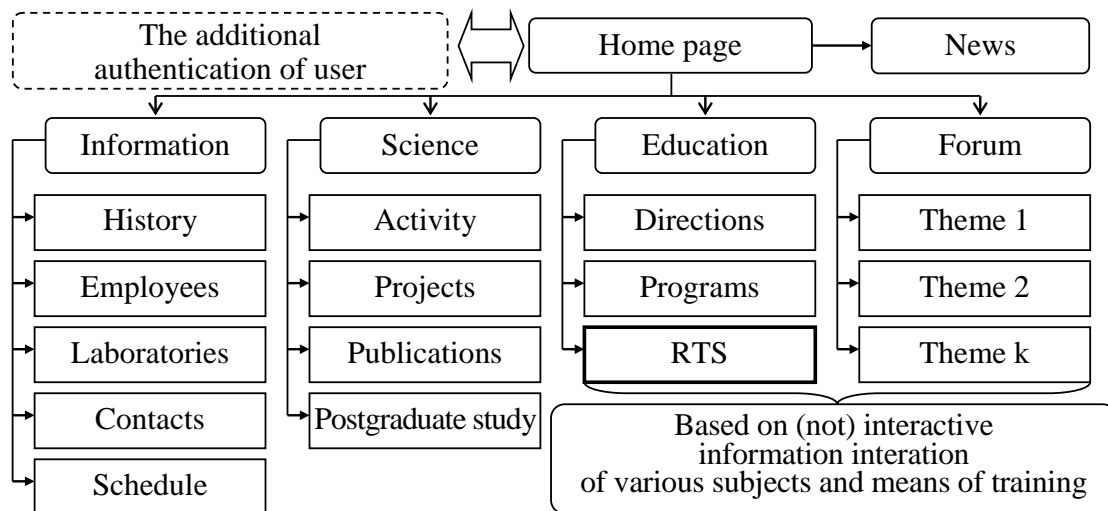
The additional authentication of user

Home page

News

Information

History

Employees

Laboratories

Contacts

Schedule

Science

Activity

Projects

Publications

Postgraduate study

Education

Directions

Programs

RTS

Forum

Theme 1

Theme 2

Theme k

Based on (not) interactive information interation of various subjects and means of training